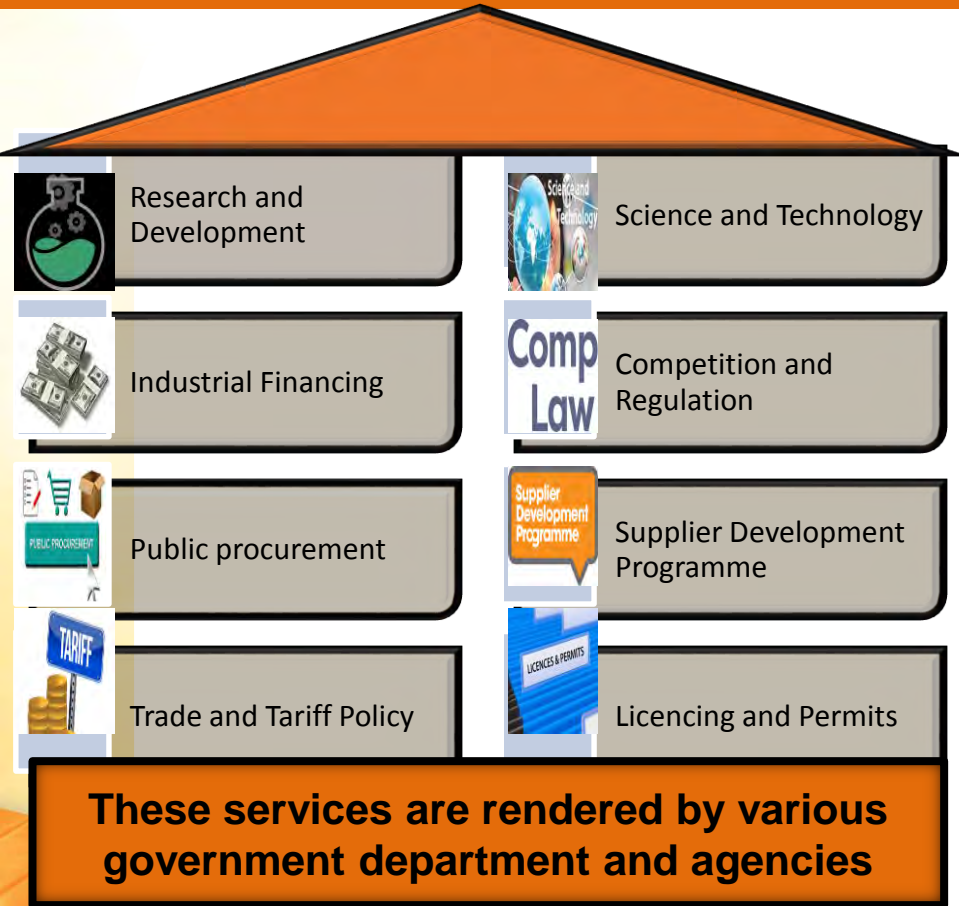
Research and Development

Science and Technology

Science and Technology

Industrial Financing

Comp Law

Competition and Regulation

PUBLIC PROCUREMENT

Public procurement

Supplier Development Programme

Supplier Development Programme

TARIFF

Trade and Tariff Policy

LICENCES & PERMITS

Licencing and Permits

These services are rendered by various government department and agencies